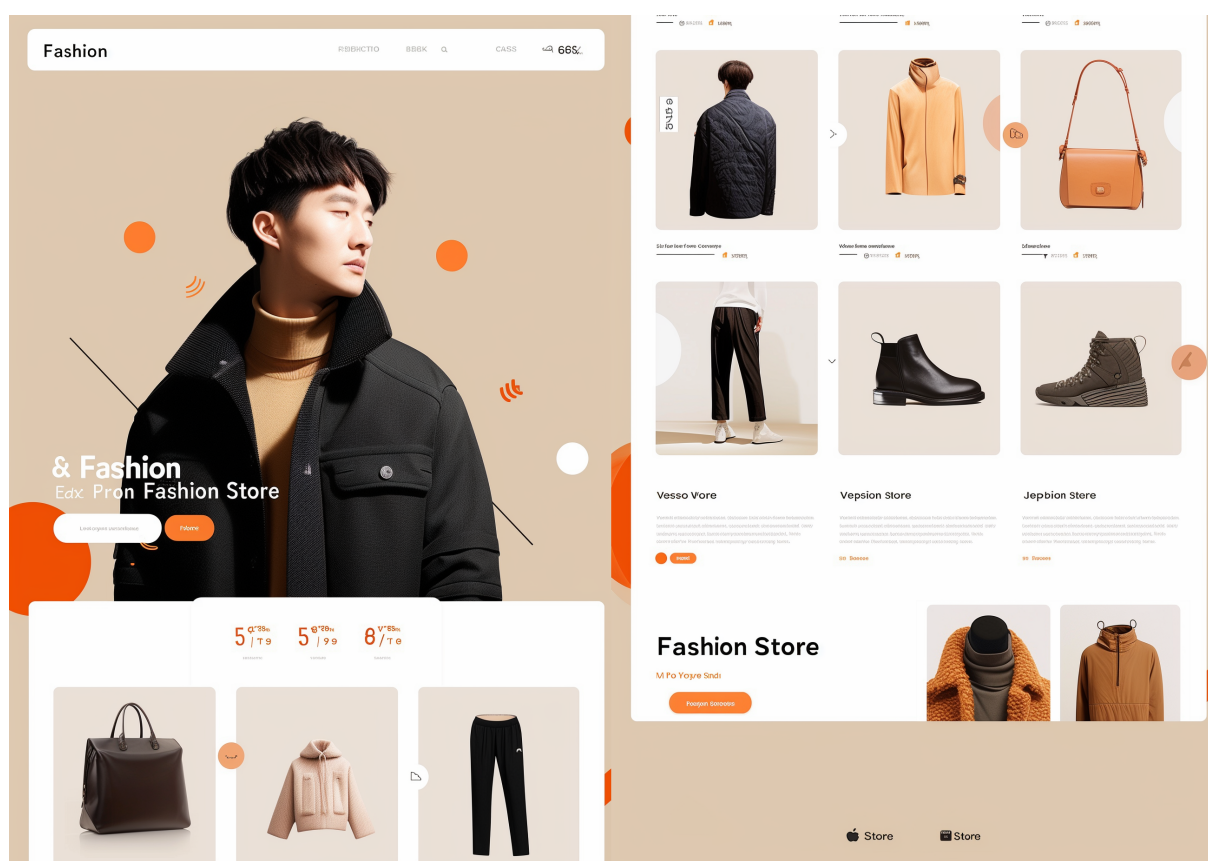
Fashion

RBBCTO BBBK CASS 66SK

& Fashion
Edx Pron Fashion Store

Fabone

5 $\frac{\text{''39h}}{\text{/ T9}}$ 5 $\frac{\text{''8h}}{\text{/ 99}}$ 8 $\frac{\text{''BSc}}{\text{/ Te}}$

Vesso Vore

Vepsion Store

Jepbion Store

Fashion Store

M Po Yoyre Sndi

Store

Store